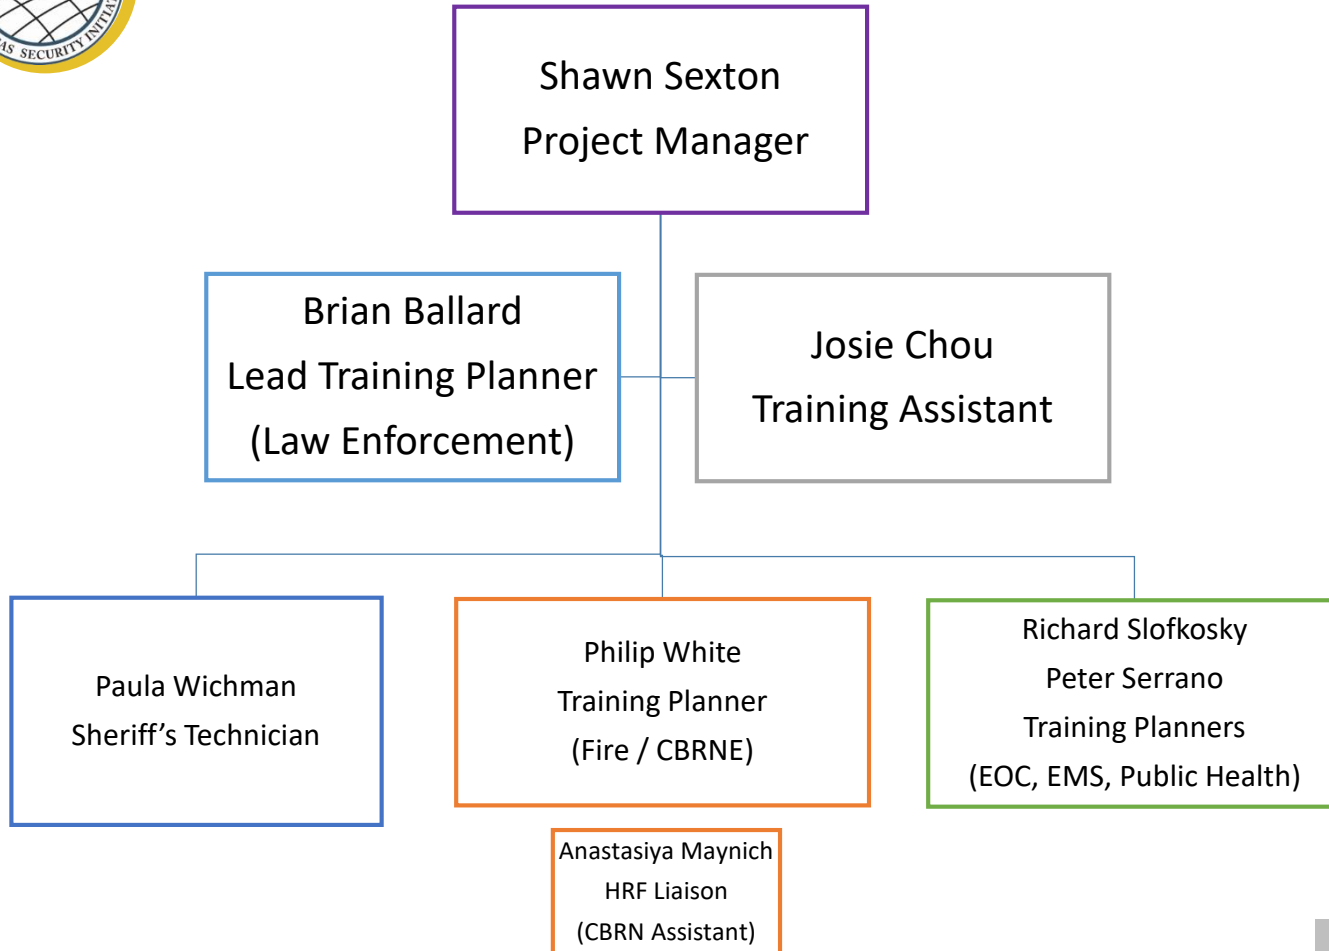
AS SECURITY INITIA

Shawn Sexton
Project Manager

Brian Ballard
Lead Training Planner
(Law Enforcement)

Josie Chou
Training Assistant

Paula Wichman
Sheriff's Technician

Philip White
Training Planner
(Fire / CBRNE)

Richard Slofkosky
Peter Serrano
Training Planners
(EOC, EMS, Public Health)

Anastasiya Maynich
HRF Liaison
(CBRN Assistant)